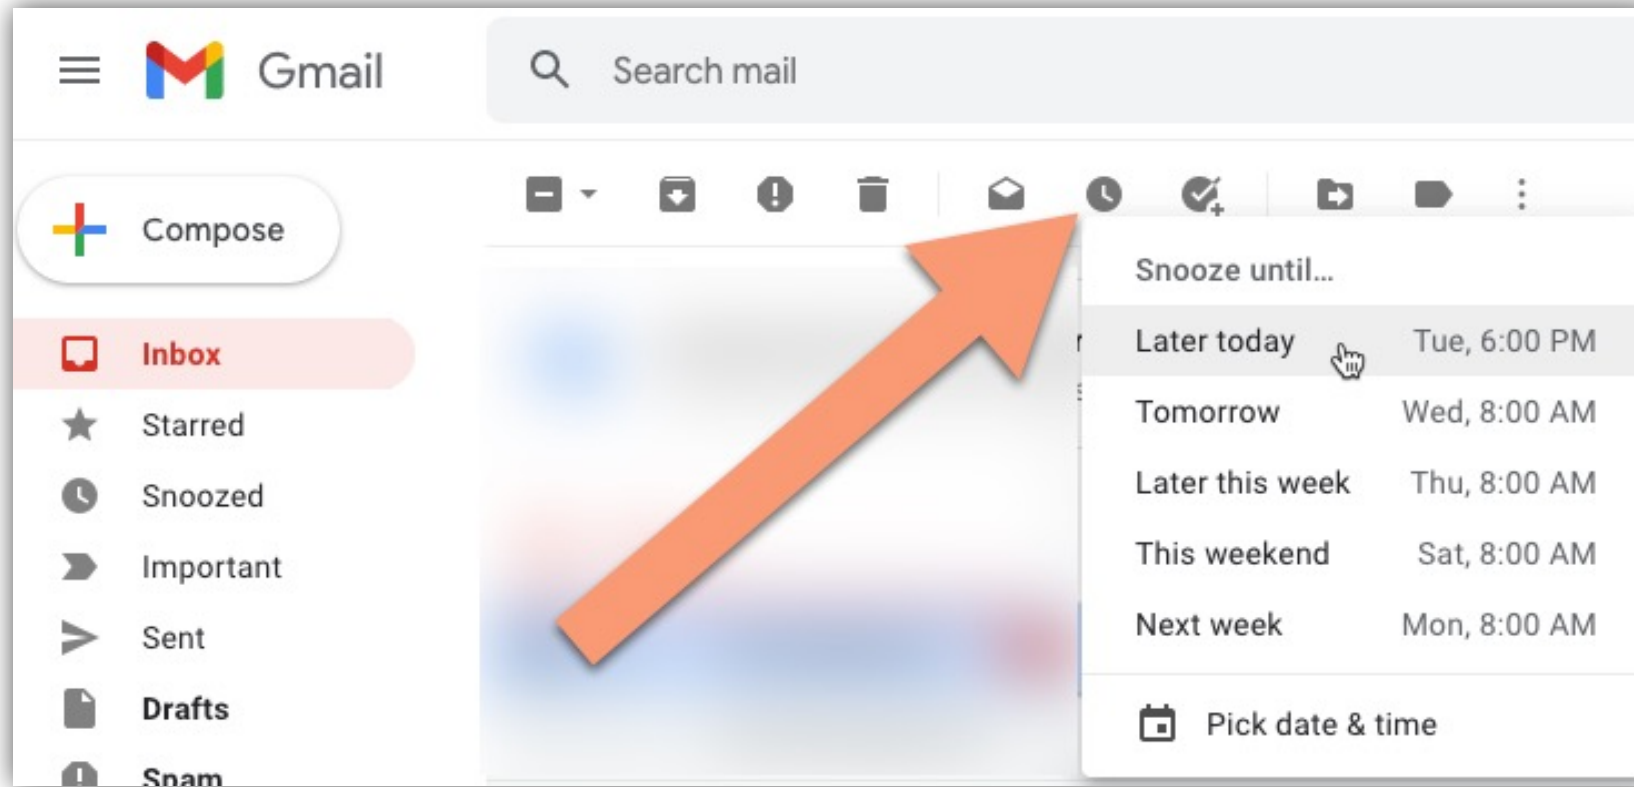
Gmail

Search mail

Compose

Inbox

Starred

Snoozed

Important

Sent

Drafts

Spam

Snooze until...

| | |
|---|---|
| Later today | Tue, 6:00 PM |
| Tomorrow | Wed, 8:00 AM |
| Later this week | Thu, 8:00 AM |
| This weekend | Sat, 8:00 AM |
| Next week | Mon, 8:00 AM |

Pick date & time